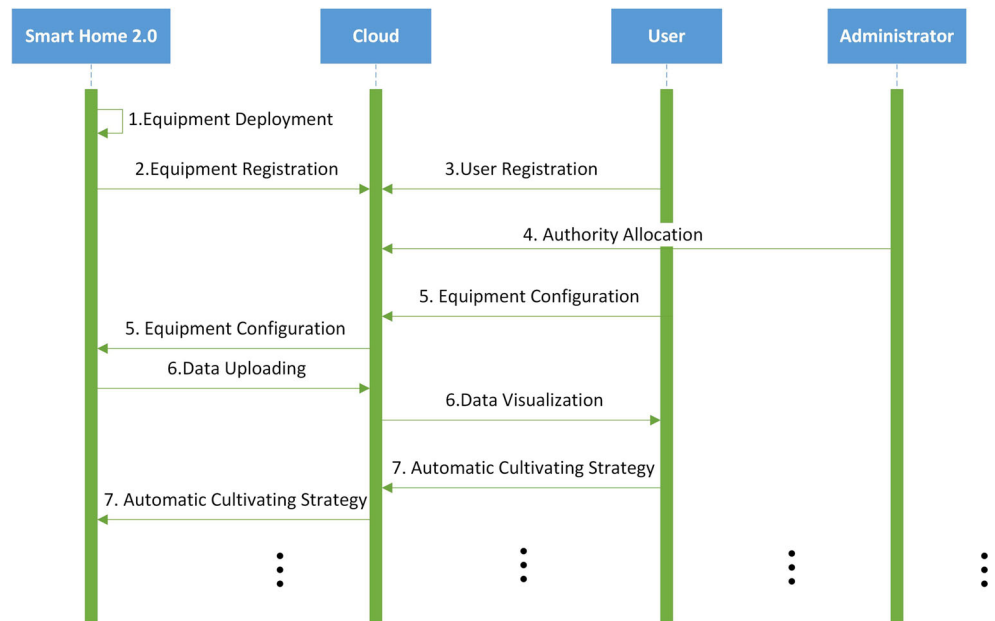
Smart Home 2.0

Cloud

User

Administrator

1.Equipment Deployment

2.Equipment Registration

3.User Registration

4. Authority Allocation

5. Equipment Configuration

5. Equipment Configuration

6.Data Uploading

6.Data Visualization

7. Automatic Cultivating Strategy

7. Automatic Cultivating Strategy